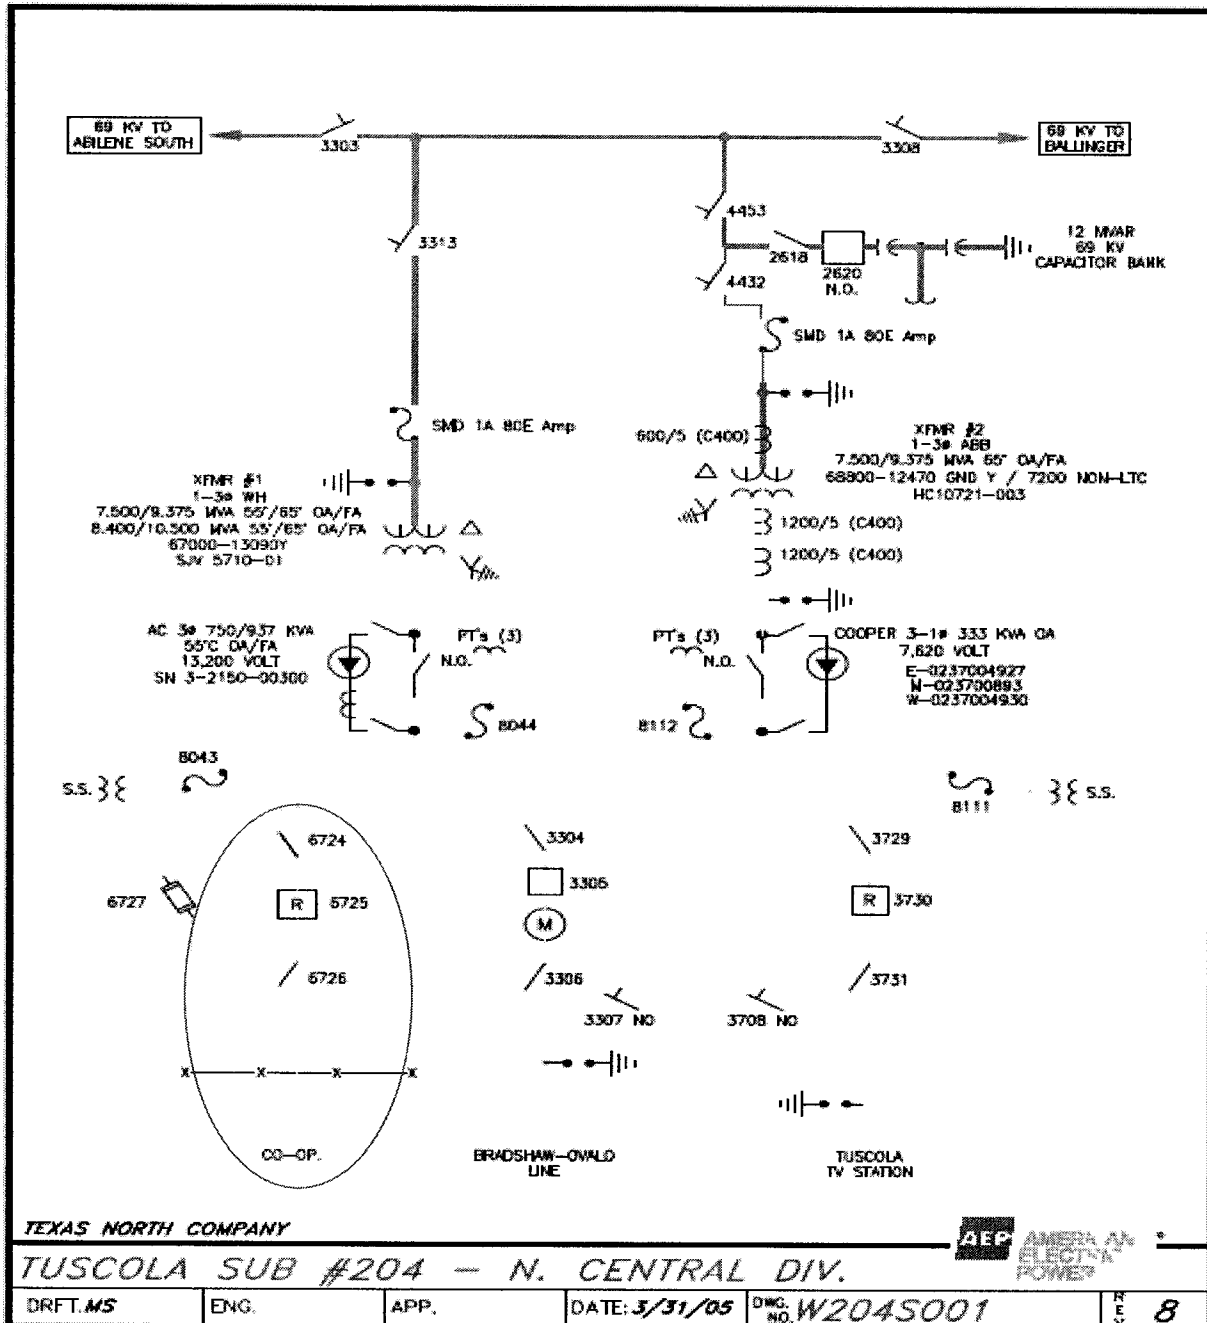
69 KV TO ABILENE SOUTH

3303

3308

69 KV TO BALLINGER

4453

3313

2618

2620 N.O.

12 MVAR 69 KV CAPACITOR BANK

4432

SMD 1A 80E Amp

SMD 1A 80E Amp

600/5 (C400)

XFMR #2
1-3ø ABB
7,500/9,375 MVA 65° OA/FA
68800-12470 GND Y / 7200 NON-LTC
HC10721-003

XFMR #1
1-3ø WH
7,500/9,375 MVA 55°/65° OA/FA
8,400/10,500 MVA 55°/65° OA/FA
67000-13090Y
SJV 5710-01

1200/5 (C400)

1200/5 (C400)

AC 3ø 750/937 KVA
55°C OA/FA
13,200 VOLT
SN 3-2150-00300

PT's (3)

N.O.

PT's (3)

N.O.

COOPER 3-1ø 333 KVA OA
7,620 VOLT
E-0237004927
N-0237000893
W-0237004930

8044

8112

8043

S.S.

8111

S.S.

6724

3304

3729

6727

R 6725

3305

R 3730

M

6726

3306

3731

3307 NO

3708 NO

CO-OP.

BRADSHAW-OVALO LINE

TUSCOLA TV STATION

TEXAS NORTH COMPANY

AEP AMERICAN ELECTRIC POWER

TUSCOLA SUB #204 — N. CENTRAL DIV.

| DRFT. MS | ENG. | APP. | DATE: 3/31/05 | DWG. NO. W204S001 | REV. 8 |